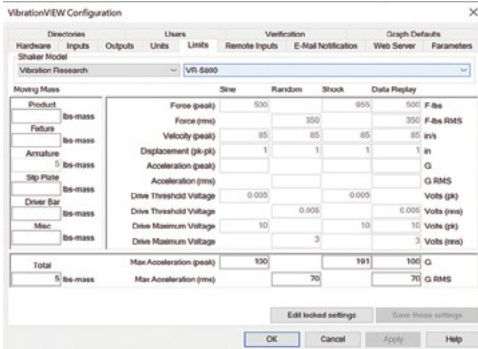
VibrationVIEW Configuration

Directories | Users | Verification | Graph Defaults
Hardware | Inputs | Outputs | Units | Limits | Remote Inputs | E-Mail Notification | Web Server | Parameters

Shaker Model
Vibration Research | VR-5800

Moving Mass
Product
lbs-mass
Fixture
lbs-mass
Armature
5 lbs-mass
Slip Plate
lbs-mass
Driver Bar
lbs-mass
Misc
lbs-mass

| | Sine | Random | Shock | Data Replay | |
|---|---|---|---|---|---|
| Force (peak) | 500 | | 955 | 500 | F-lbs |
| Force (rms) | | 350 | | 350 | F-lbs RMS |
| Velocity (peak) | 85 | 85 | 85 | 85 | in/s |
| Displacement (pk-pk) | 1 | 1 | 1 | 1 | in |
| Acceleration (peak) | | | | | G |
| Acceleration (rms) | | | | | G RMS |
| Drive Threshold Voltage | 0.005 | | 0.005 | | Volts (pk) |
| Drive Threshold Voltage | | 0.005 | | 0.005 | Volts (rms) |
| Drive Maximum Voltage | 10 | | 10 | 10 | Volts (pk) |
| Drive Maximum Voltage | | 3 | | 3 | Volts (rms) |

Total
5 lbs-mass

| | Sine | Random | Shock | Data Replay | |
|---|---|---|---|---|---|
| Max Acceleration (peak) | 100 | | 191 | 100 | G |
| Max Acceleration (rms) | | 70 | | 70 | G RMS |

Edit locked settings | Save these settings

OK | Cancel | Apply | Help